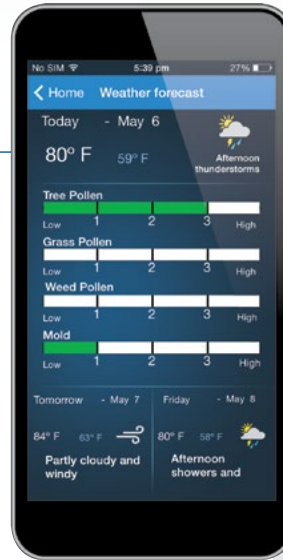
No SIM 5:39 pm 27%

Home Weather forecast

Today - May 6

80° F 59° F

Afternoon thunderstorms

Tree Pollen
Low 1 2 3 High

Grass Pollen
Low 1 2 3 High

Weed Pollen
Low 1 2 3 High

Mold
Low 1 2 3 High

Tomorrow - May 7
84° F 63° F
Partly cloudy and windy

Friday - May 8
80° F 58° F
Afternoon showers and